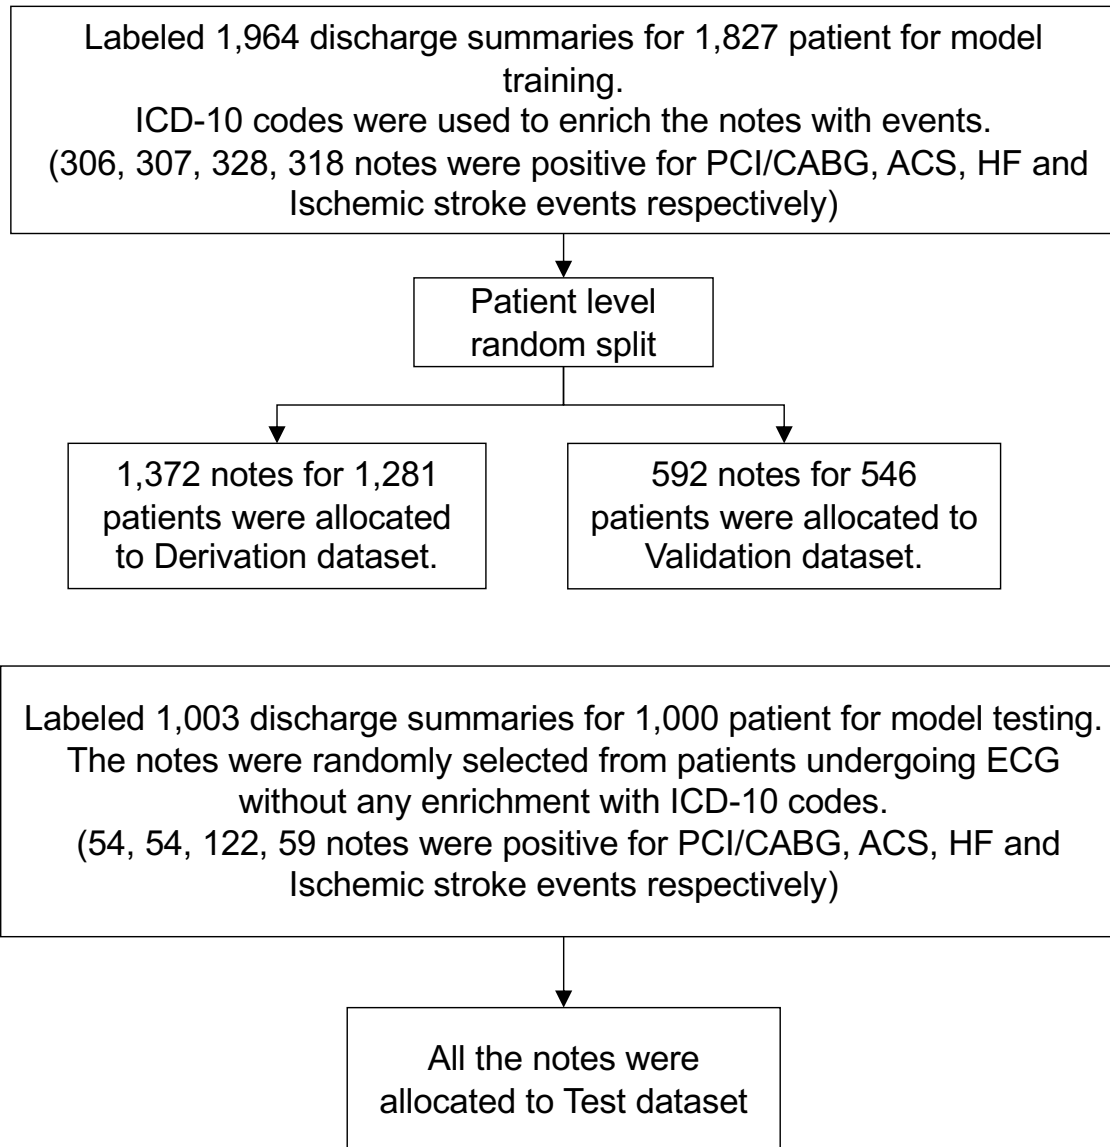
Labeled 1,964 discharge summaries for 1,827 patient for model training.
ICD-10 codes were used to enrich the notes with events.
(306, 307, 328, 318 notes were positive for PCI/CABG, ACS, HF and Ischemic stroke events respectively)

Patient level random split

1,372 notes for 1,281 patients were allocated to Derivation dataset.

592 notes for 546 patients were allocated to Validation dataset.

Labeled 1,003 discharge summaries for 1,000 patient for model testing.
The notes were randomly selected from patients undergoing ECG without any enrichment with ICD-10 codes.
(54, 54, 122, 59 notes were positive for PCI/CABG, ACS, HF and Ischemic stroke events respectively)

All the notes were allocated to Test dataset